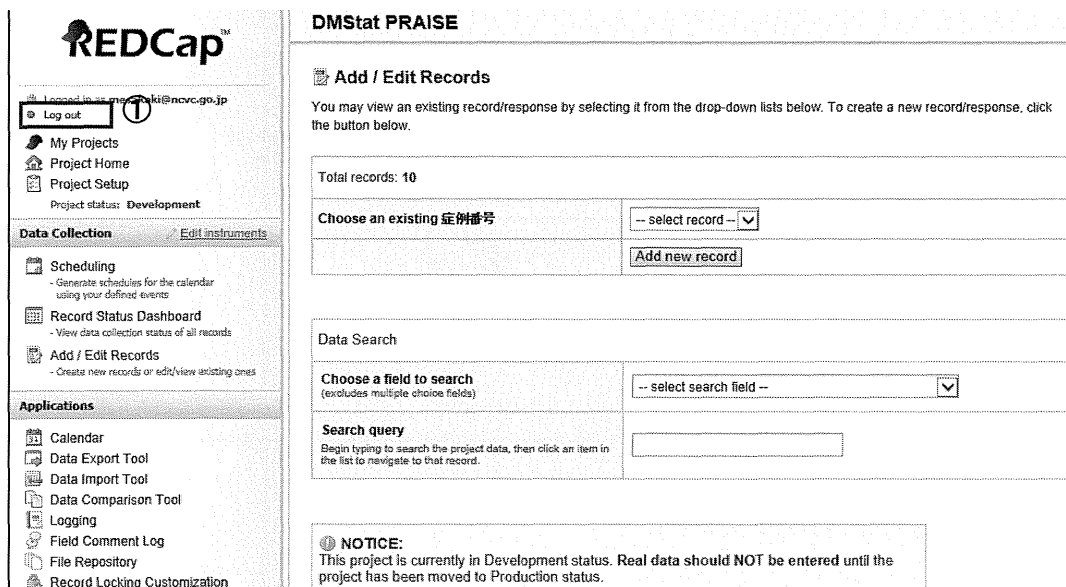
REDCap

Logged in as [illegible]aki@ncvc.go.jp
Log out ①
My Projects
Project Home
Project Setup
Project status: Development

Data Collection
Edit instruments
Scheduling
- Generate schedules for the calendar using your defined events
Record Status Dashboard
- View data collection status of all records
Add / Edit Records
- Create new records or edit/view existing ones

Applications
Calendar
Data Export Tool
Data Import Tool
Data Comparison Tool
Logging
Field Comment Log
File Repository
Record Locking Customization

DMStat PRAISE

Add / Edit Records

You may view an existing record/response by selecting it from the drop-down lists below. To create a new record/response, click the button below.

Total records: 10

Choose an existing 症例番号
-- select record --
Add new record

Data Search

Choose a field to search
(excludes multiple choice fields)
-- select search field --

Search query
Begin typing to search the project data, then click an item in the list to navigate to that record.

NOTICE:
This project is currently in Development status. Real data should NOT be entered until the project has been moved to Production status.